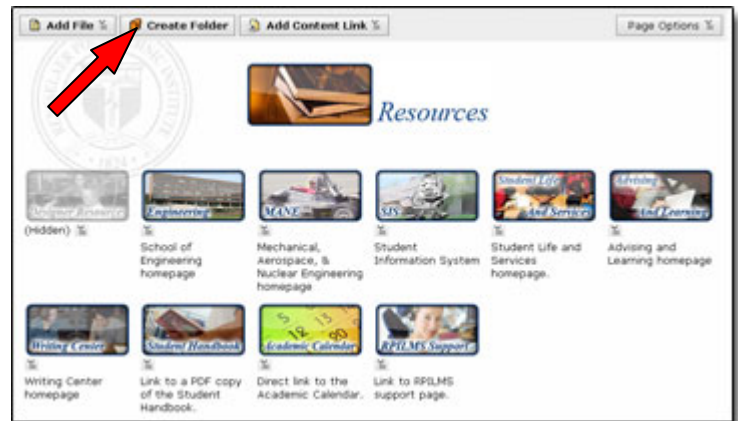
Add File | Create Folder | Add Content Link | Page Options

Resources

Designer Resources
(Hidden)

Engineering
School of Engineering homepage

MANE
Mechanical, Aerospace, & Nuclear Engineering homepage

SIS
Student Information System

Student Life And Services
Student Life and Services homepage.

Advising And Learning
Advising and Learning homepage

Writing Center
Writing Center homepage

Student Handbook
Link to a PDF copy of the Student Handbook.

Academic Calendar
Direct link to the Academic Calendar.

RPILMS Support
Link to RPILMS support page.